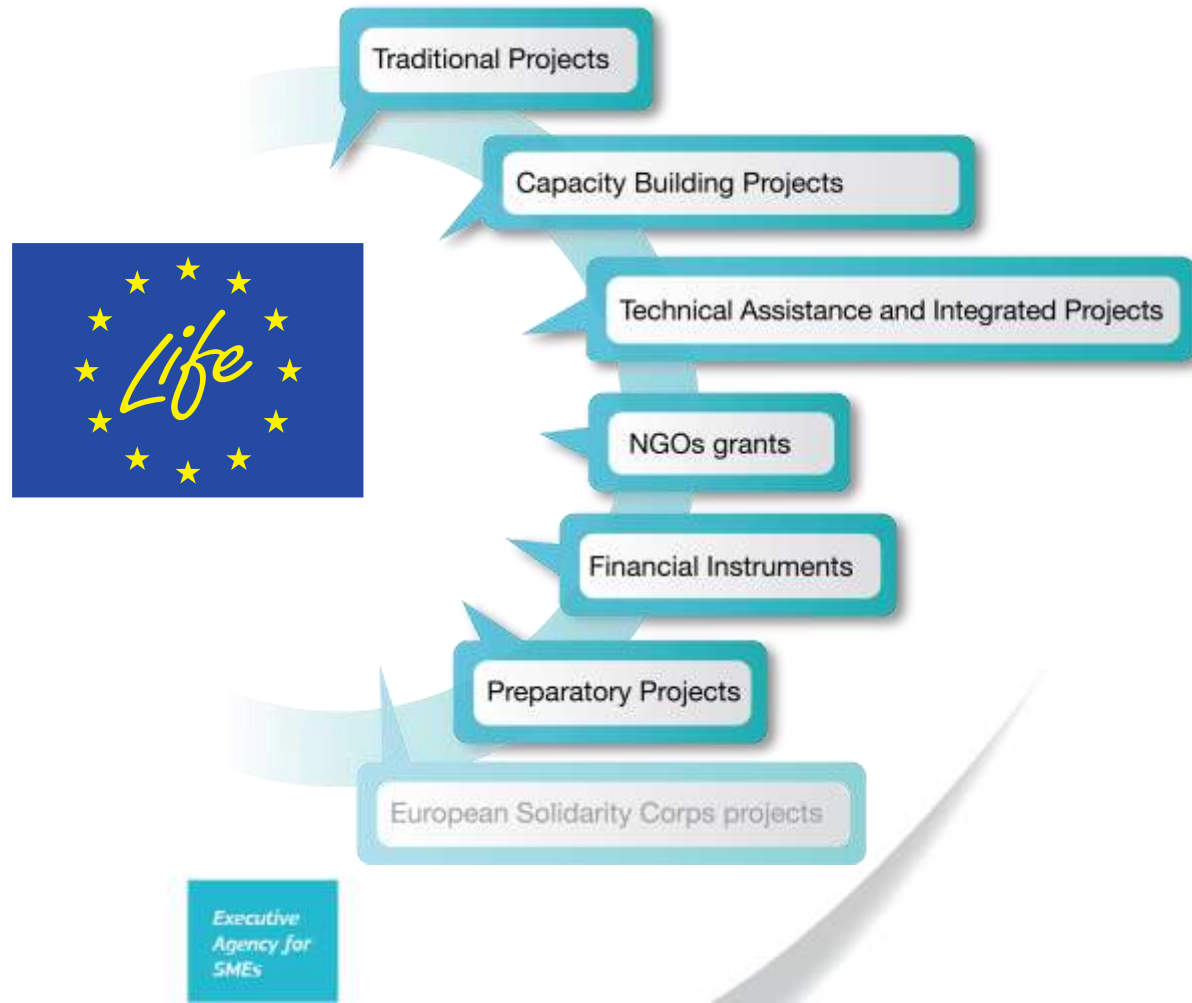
Traditional Projects

Capacity Building Projects

Life

Technical Assistance and Integrated Projects

NGOs grants

Financial Instruments

Preparatory Projects

European Solidarity Corps projects

Executive Agency for SMEs